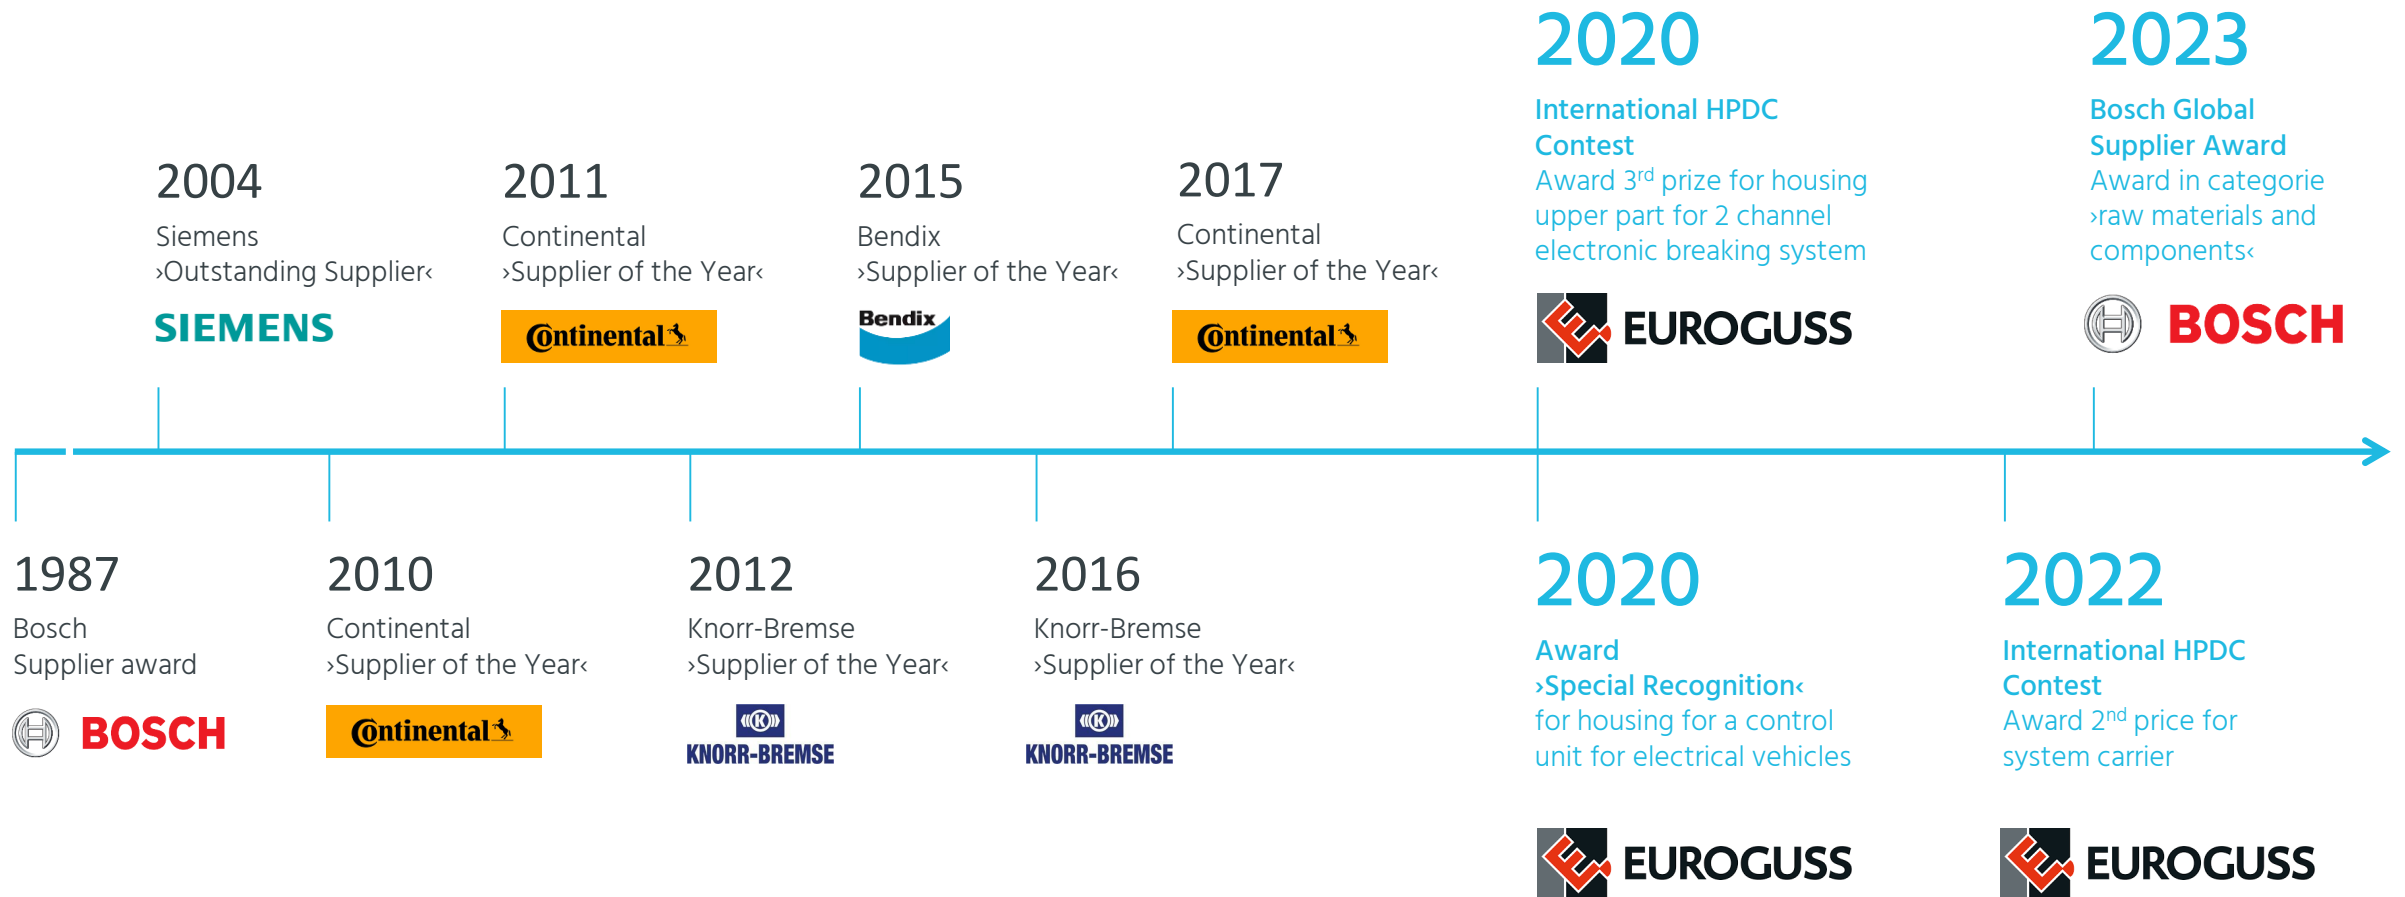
2004
Siemens
›Outstanding Supplier‹
SIEMENS

2011
Continental
›Supplier of the Year‹
Continental

2015
Bendix
›Supplier of the Year‹
Bendix

2017
Continental
›Supplier of the Year‹
Continental

2020
International HPDC Contest
Award 3$^{rd}$ prize for housing upper part for 2 channel electronic breaking system
EUROGUSS

2023
Bosch Global Supplier Award
Award in categorie ›raw materials and components‹
BOSCH

1987
Bosch
Supplier award
BOSCH

2010
Continental
›Supplier of the Year‹
Continental

2012
Knorr-Bremse
›Supplier of the Year‹
KNORR-BREMSE

2016
Knorr-Bremse
›Supplier of the Year‹
KNORR-BREMSE

2020
Award
›Special Recognition‹
for housing for a control unit for electrical vehicles
EUROGUSS

2022
International HPDC Contest
Award 2$^{nd}$ price for system carrier
EUROGUSS